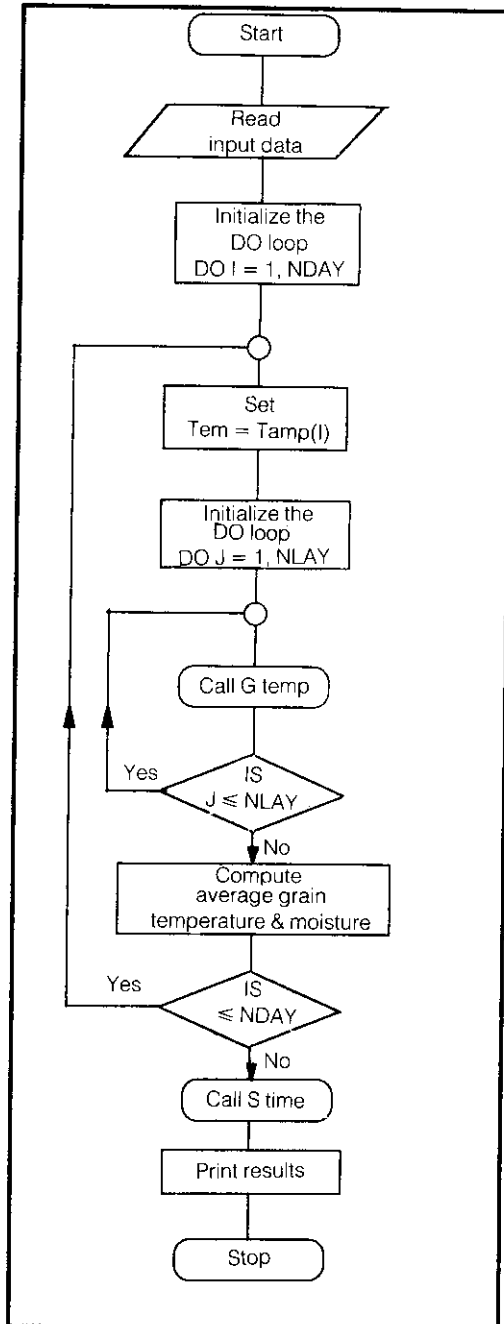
Start

Read input data

Initialize the DO loop DO I = 1, NDAY

Set Tem = Tamp(I)

Initialize the DO loop DO J = 1, NLAY

Call G temp

Yes

IS $J \leq NLAY$

No

Compute average grain temperature & moisture

Yes

IS $\leq NDAY$

No

Call S time

Print results

Stop